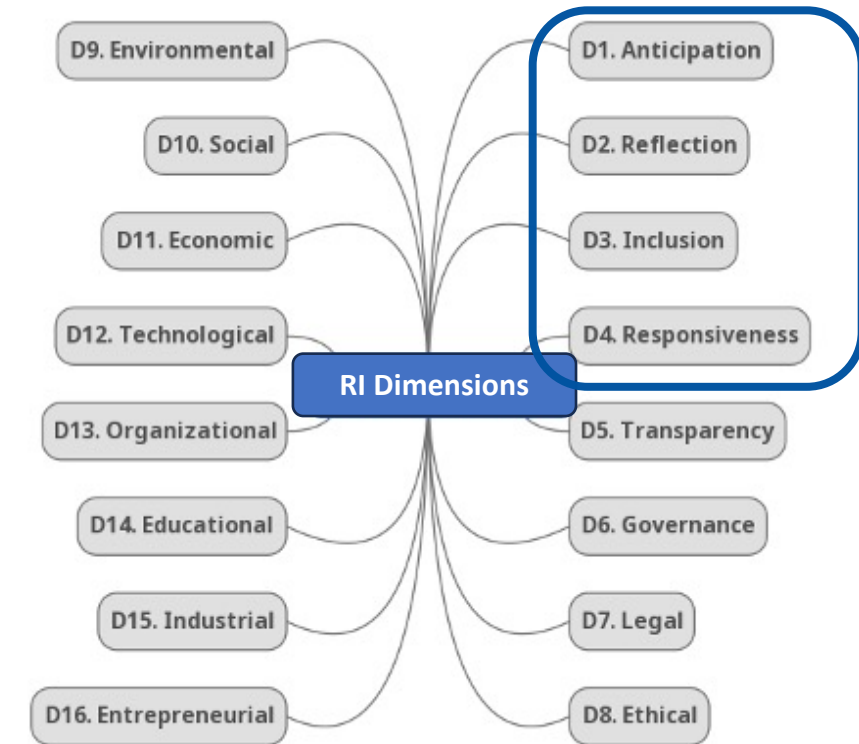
D9. Environmental

D10. Social

D11. Economic

D12. Technological

D13. Organizational

D14. Educational

D15. Industrial

D16. Entrepreneurial

RI Dimensions

D1. Anticipation

D2. Reflection

D3. Inclusion

D4. Responsiveness

D5. Transparency

D6. Governance

D7. Legal

D8. Ethical